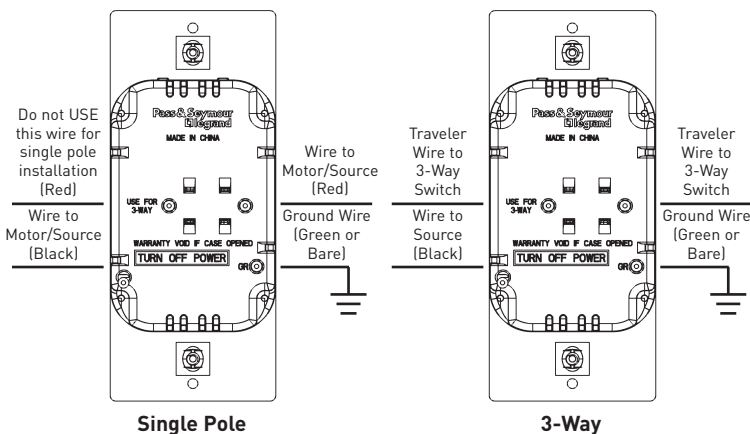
Do not USE this wire for single pole installation (Red)

Wire to Motor/Source (Black)

Pass & Seymour legrand

MADE IN CHINA

USE FOR 3-WAY

WARRANTY VOID IF CASE OPENED

TURN OFF POWER

GR

Wire to Motor/Source (Red)

Ground Wire (Green or Bare)

Single Pole

Traveler Wire to 3-Way Switch

Wire to Source (Black)

Pass & Seymour legrand

MADE IN CHINA

USE FOR 3-WAY

WARRANTY VOID IF CASE OPENED

TURN OFF POWER

GR

Traveler Wire to 3-Way Switch

Ground Wire (Green or Bare)

3-Way